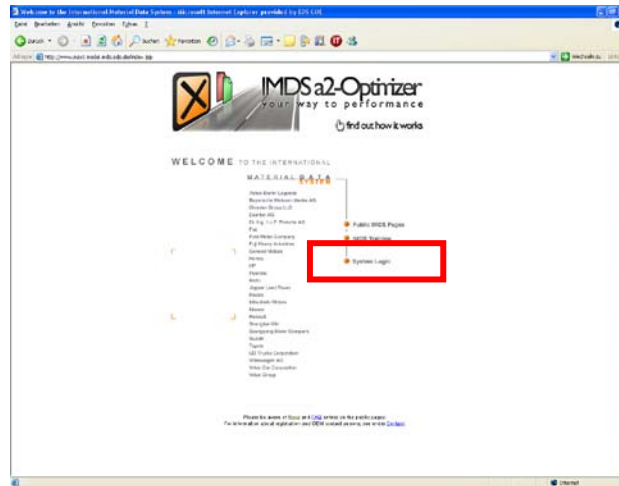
Welcome to the International Material Data System - Microsoft Internet Explorer provided by EDS LOL

Datei Bearbeiten Ansicht Favoriten Extras ?

Zurück Suchen Favoriten

Adresse http://www.mdsystem.com/imdsnt/startpage/index.jsp

Wechseln zu

IMDS a2-Optimizer
your way to performance

find out how it works

WELCOME TO THE INTERNATIONAL
MATERIAL DATA SYSTEM

Aston Martin Lagonda
Bayerische Motoren Werke AG
Chrysler Group LLC
Daimler AG
Dr. Ing. h.c. F. Porsche AG
Fiat
Ford Motor Company
Fuji Heavy Industries
General Motors
Honda
HP
Hyundai
Isuzu
Jaguar Land Rover
Mazda
Mitsubishi Motors
Nissan
Renault
Shanghai GM
Ssangyong Motor Company
Suzuki
Toyota
UD Trucks Corporation
Volkswagen AG
Volvo Car Corporation
Volvo Group

Public IMDS Pages
IMDS Overview
System Login

Please be aware of News and FAQ entries on the public pages.
For information about registration and OEM related process, see entire Contacts.

Internet